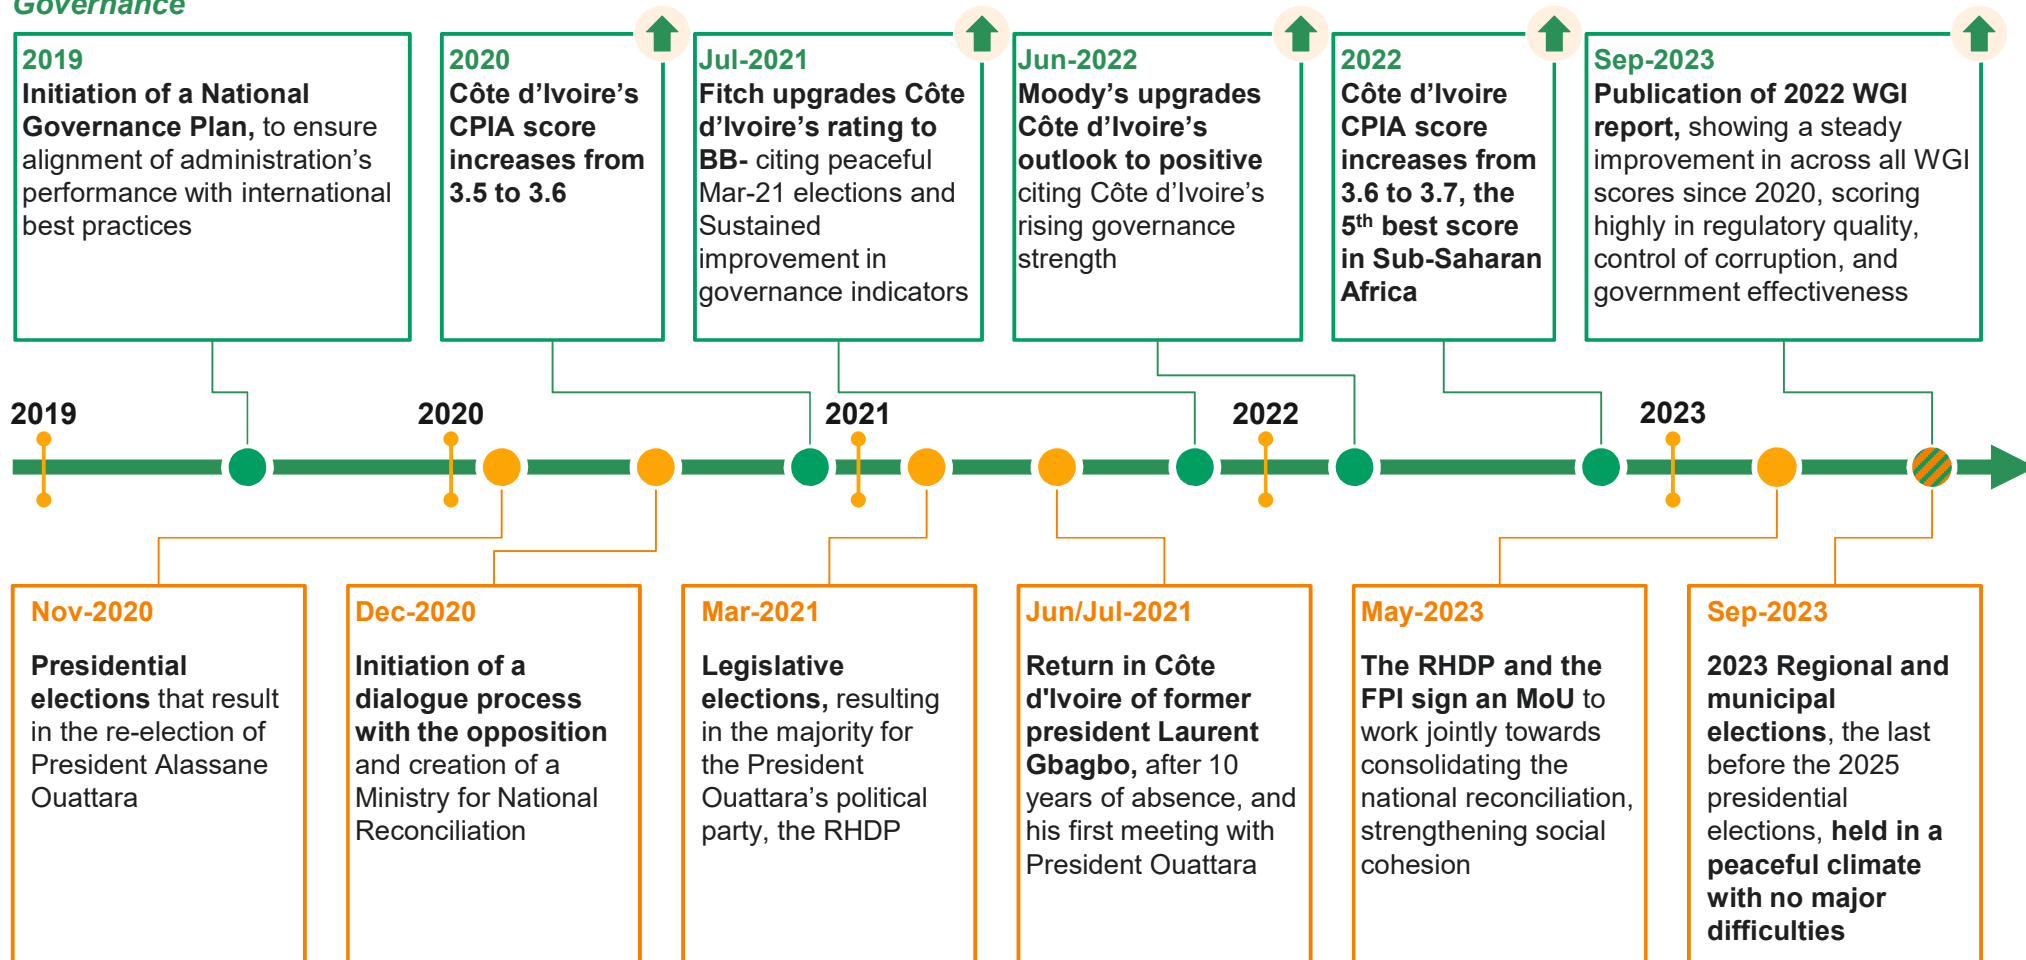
Governance

2019
Initiation of a National Governance Plan, to ensure alignment of administration's performance with international best practices

2020
Côte d'Ivoire's CPIA score increases from 3.5 to 3.6

Jul-2021
Fitch upgrades Côte d'Ivoire's rating to BB- citing peaceful Mar-21 elections and Sustained improvement in governance indicators

Jun-2022
Moody's upgrades Côte d'Ivoire's outlook to positive citing Côte d'Ivoire's rising governance strength

2022
Côte d'Ivoire CPIA score increases from 3.6 to 3.7, the 5$^{th}$ best score in Sub-Saharan Africa

Sep-2023
Publication of 2022 WGI report, showing a steady improvement in across all WGI scores since 2020, scoring highly in regulatory quality, control of corruption, and government effectiveness

2019

2020

2021

2022

2023

Nov-2020
Presidential elections that result in the re-election of President Alassane Ouattara

Dec-2020
Initiation of a dialogue process with the opposition and creation of a Ministry for National Reconciliation

Mar-2021
Legislative elections, resulting in the majority for the President Ouattara's political party, the RHDP

Jun/Jul-2021
Return in Côte d'Ivoire of former president Laurent Gbagbo, after 10 years of absence, and his first meeting with President Ouattara

May-2023
The RHDP and the FPI sign an MoU to work jointly towards consolidating the national reconciliation, strengthening social cohesion

Sep-2023
2023 Regional and municipal elections, the last before the 2025 presidential elections, held in a peaceful climate with no major difficulties